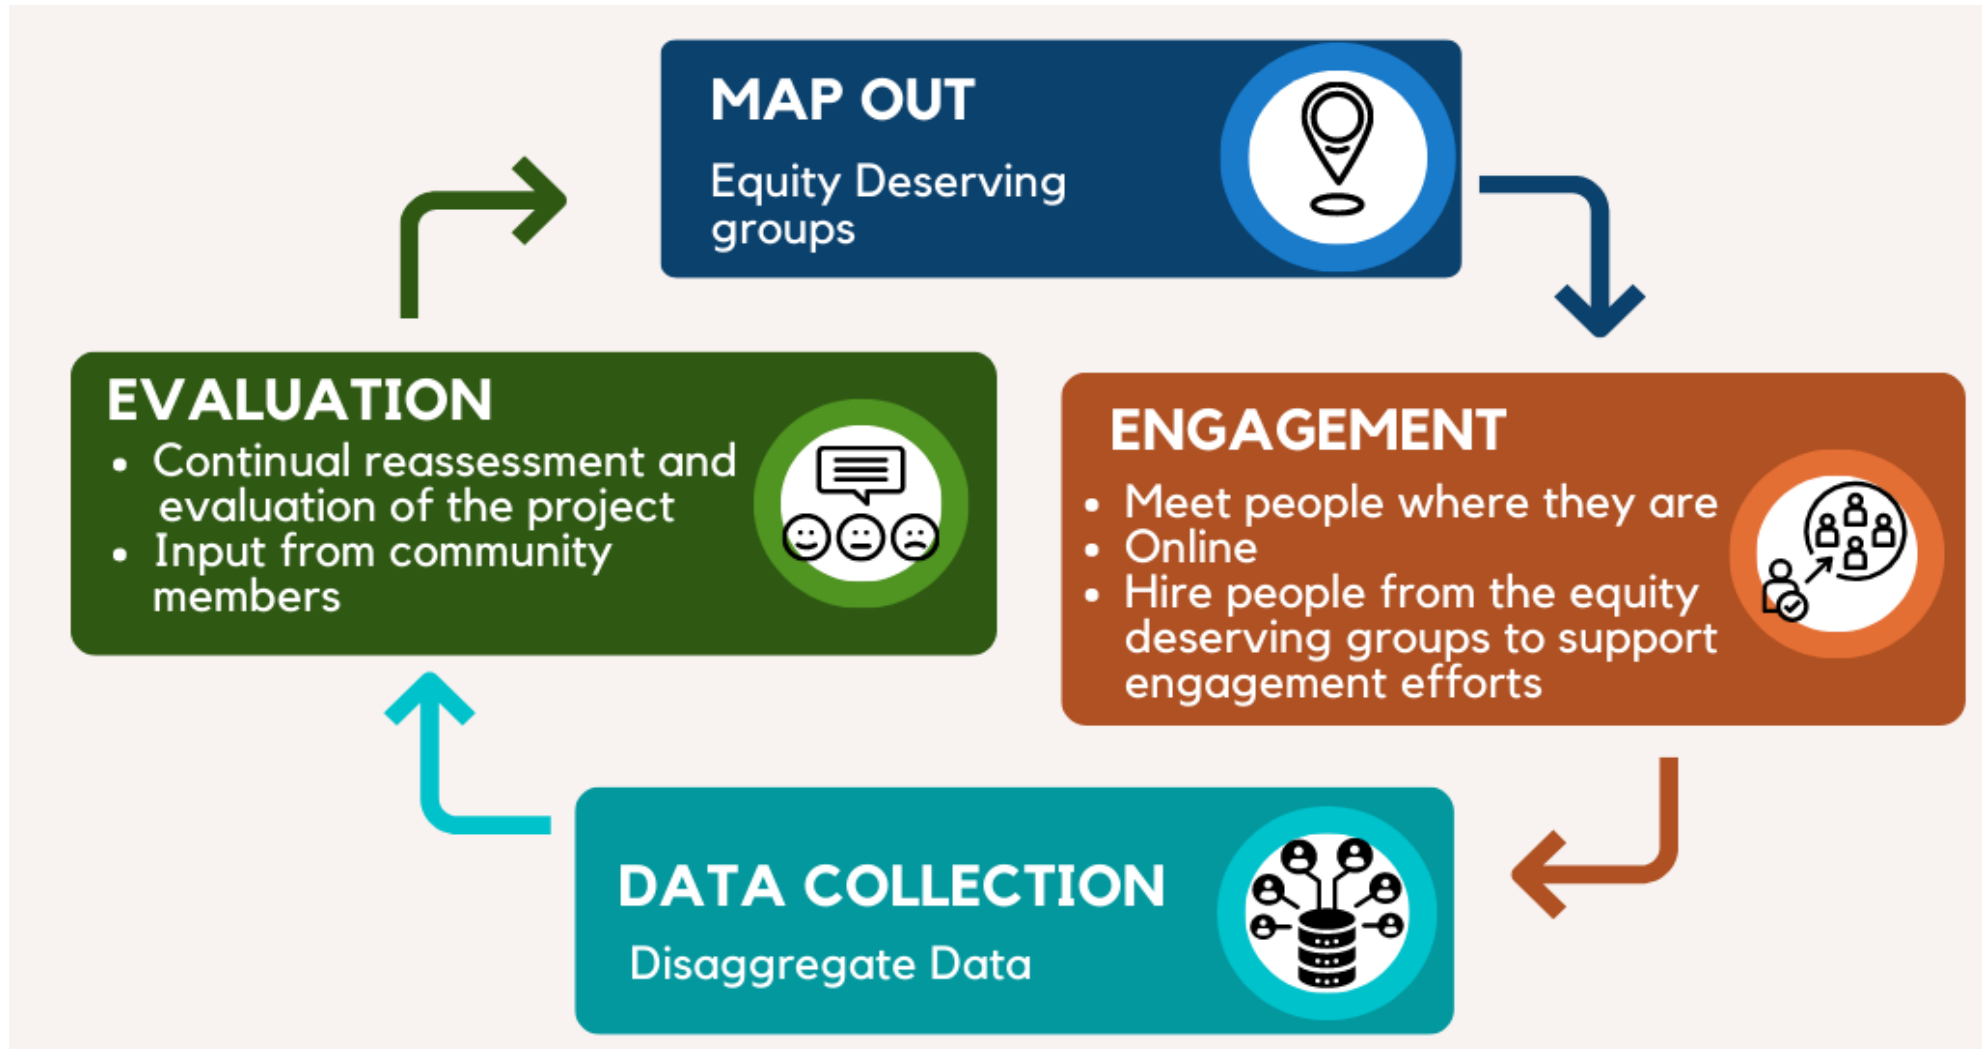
MAP OUT

Equity Deserving groups

ENGAGEMENT

- Meet people where they are
- Online
- Hire people from the equity deserving groups to support engagement efforts

DATA COLLECTION

Disaggregate Data

EVALUATION

- Continual reassessment and evaluation of the project
- Input from community members